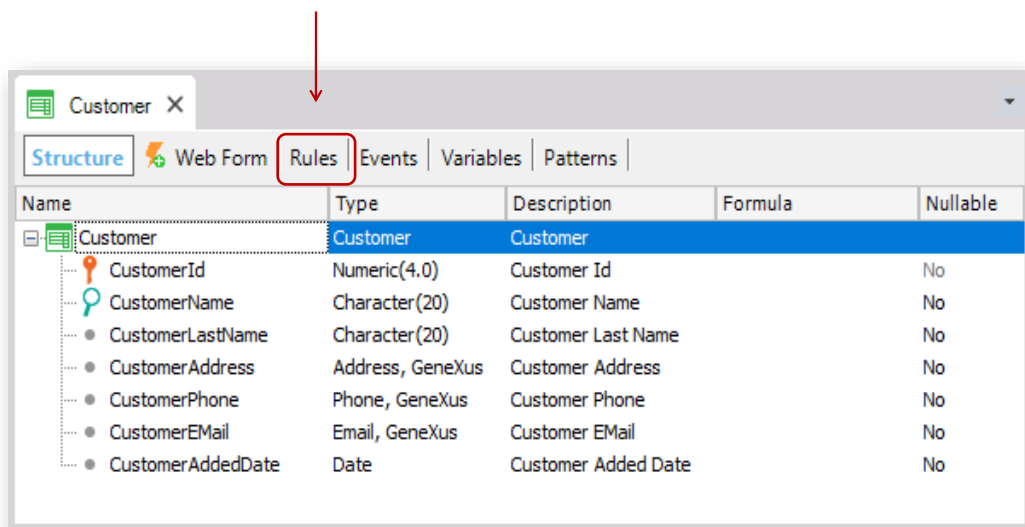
Customer ✕

Structure | Web Form | Rules | Events | Variables | Patterns

| Name | Type | Description | Formula | Nullable |
|---|---|---|---|---|
| Customer | Customer | Customer | | |
| CustomerId | Numeric(4.0) | Customer Id | | No |
| CustomerName | Character(20) | Customer Name | | No |
| CustomerLastName | Character(20) | Customer Last Name | | No |
| CustomerAddress | Address, GeneXus | Customer Address | | No |
| CustomerPhone | Phone, GeneXus | Customer Phone | | No |
| CustomerEMail | Email, GeneXus | Customer EMail | | No |
| CustomerAddedDate | Date | Customer Added Date | | No |